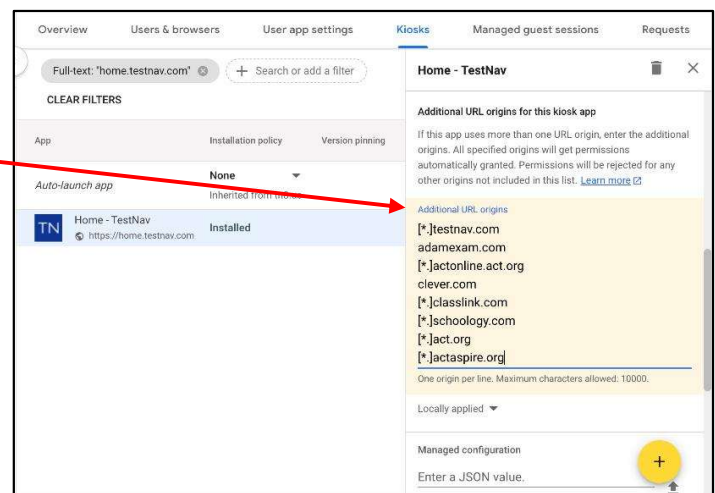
Overview Users & browsers User app settings Kiosks Managed guest sessions Requests

Full-text: "home.testnav.com" + Search or add a filter

CLEAR FILTERS

| App | Installation policy | Version pinning |
|---|---|---|
| Auto-launch app | None Inherited from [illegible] | |
| TN Home - TestNav https://home.testnav.com | Installed | |

Home - TestNav

Additional URL origins for this kiosk app

If this app uses more than one URL origin, enter the additional origins. All specified origins will get permissions automatically granted. Permissions will be rejected for any other origins not included in this list. Learn more

Additional URL origins

[*.]testnav.com
adamexam.com
[*.]actonline.act.org
clever.com
[*.]classlink.com
[*.]schoology.com
[*.]act.org
[*.]actaspire.org

One origin per line. Maximum characters allowed: 10000.

Locally applied

Managed configuration

Enter a JSON value.

+